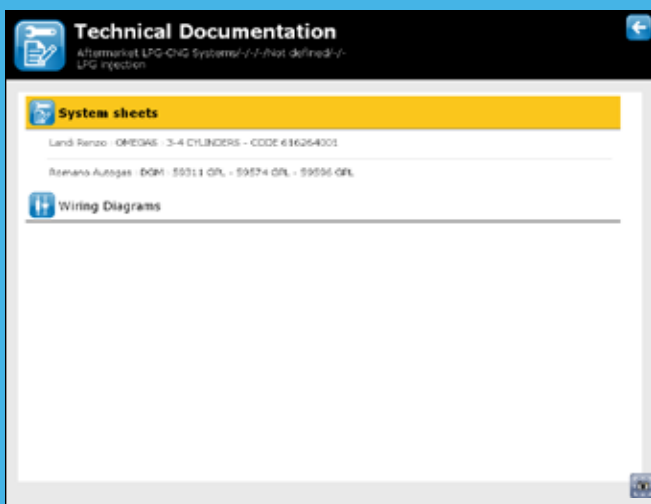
Technical Documentation

Aftermarket LPG-CNG Systems/-/-/-/Not defined/-/-
LPG injection

System sheets

Landi Renzo : OMEGAS : 3-4 CYLINDERS - CODE 616264001

Romano Autogas : DGM : 59311 GPL - 59574 GPL - 59596 GPL

Wiring Diagrams